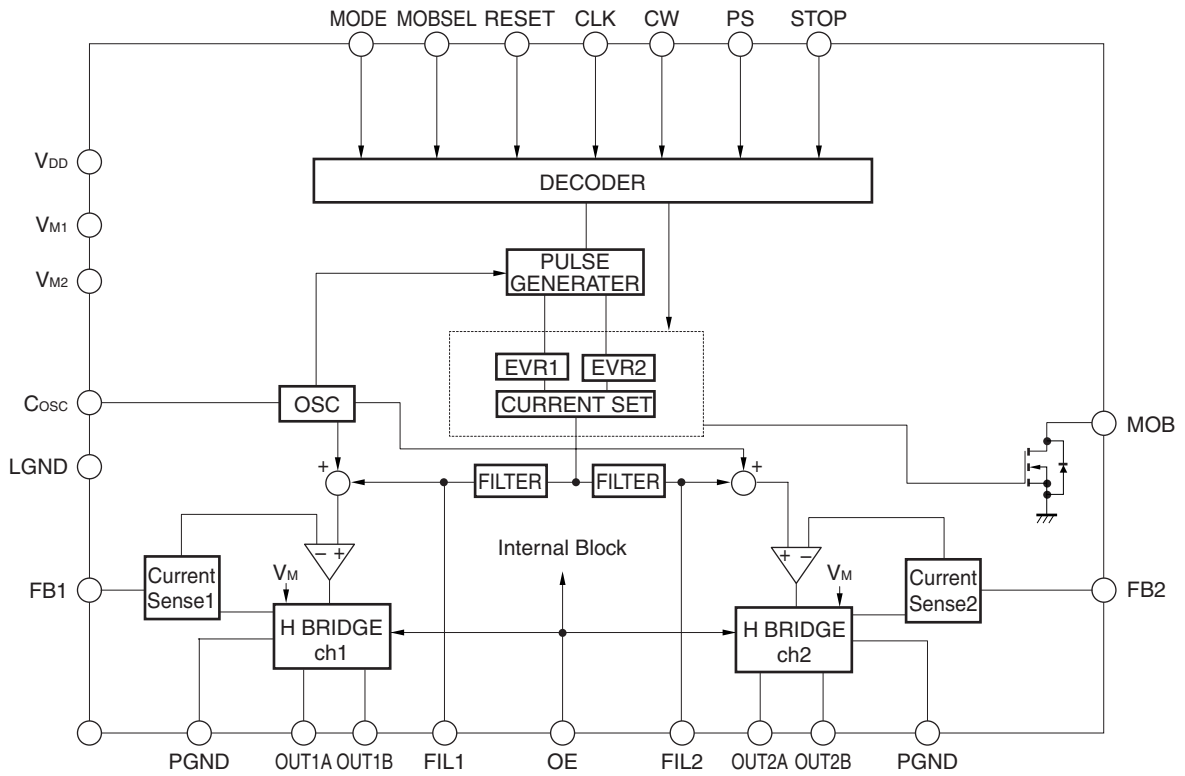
MODE MOBSEL RESET CLK CW PS STOP

$V_{DD}$

$V_{M1}$

$V_{M2}$

DECODER

PULSE GENERATER

EVR1 EVR2

CURRENT SET

$C_{OSC}$

OSC

MOB

LGND

+

FILTER

FILTER

+

Internal Block

− +

+ −

FB1

Current Sense1

$V_M$

$V_M$

Current Sense2

FB2

H BRIDGE ch1

H BRIDGE ch2

PGND OUT1A OUT1B FIL1 OE FIL2 OUT2A OUT2B PGND